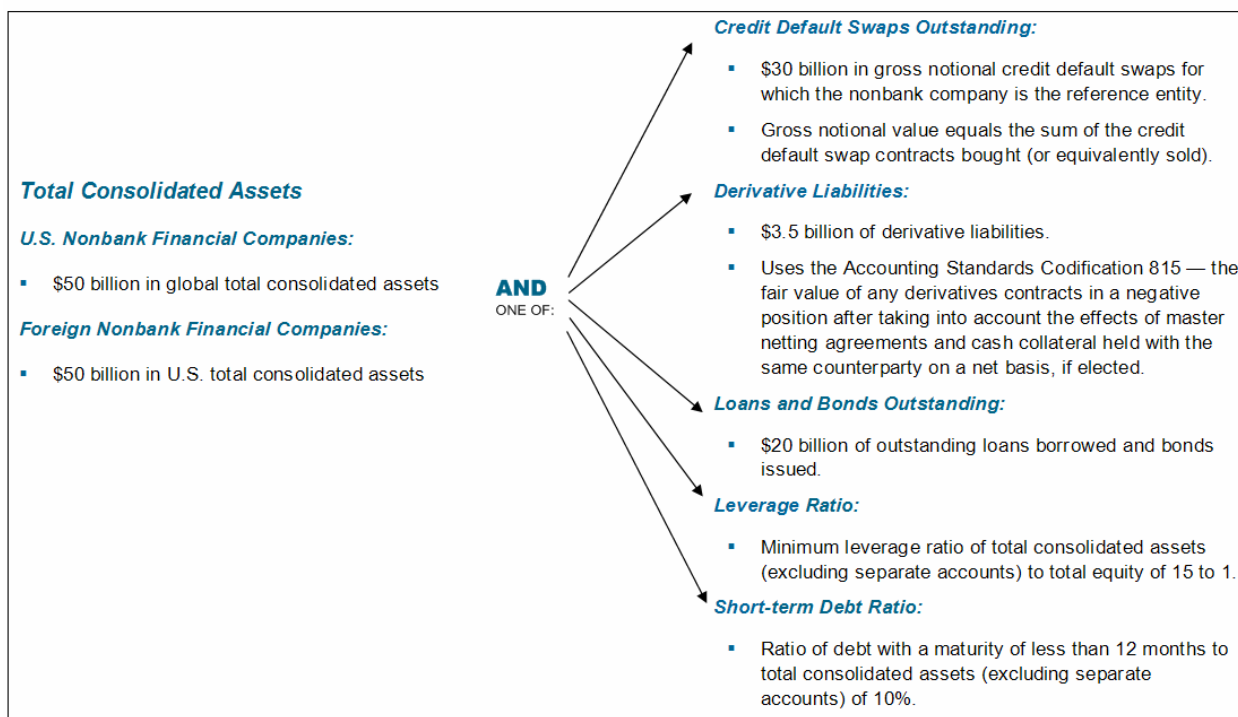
Total Consolidated Assets

U.S. Nonbank Financial Companies:

▪ $50 billion in global total consolidated assets

Foreign Nonbank Financial Companies:

▪ $50 billion in U.S. total consolidated assets

AND
ONE OF:

Credit Default Swaps Outstanding:

▪ $30 billion in gross notional credit default swaps for which the nonbank company is the reference entity.

▪ Gross notional value equals the sum of the credit default swap contracts bought (or equivalently sold).

Derivative Liabilities:

▪ $3.5 billion of derivative liabilities.

▪ Uses the Accounting Standards Codification 815 — the fair value of any derivatives contracts in a negative position after taking into account the effects of master netting agreements and cash collateral held with the same counterparty on a net basis, if elected.

Loans and Bonds Outstanding:

▪ $20 billion of outstanding loans borrowed and bonds issued.

Leverage Ratio:

▪ Minimum leverage ratio of total consolidated assets (excluding separate accounts) to total equity of 15 to 1.

Short-term Debt Ratio:

▪ Ratio of debt with a maturity of less than 12 months to total consolidated assets (excluding separate accounts) of 10%.